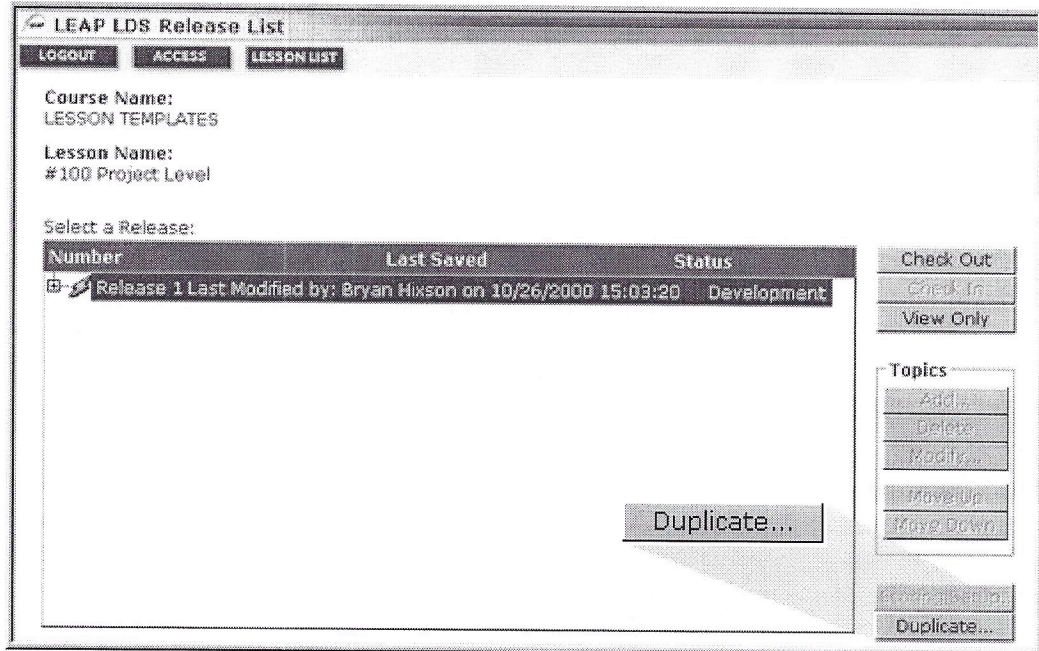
LEAP LDS Release List

LOGOUT ACCESS LESSON LIST

Course Name:
LESSON TEMPLATES

Lesson Name:
#100 Project Level

Select a Release:

| Number | Last Saved | Status |
|---|---|---|
| Release 1 Last Modified by: Bryan Hixson on 10/26/2000 15:03:20 | | Development |

Check Out
Check In
View Only

Topics
Add...
Delete
Modify...
Move Up
Move Down

Duplicate...

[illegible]
Duplicate...